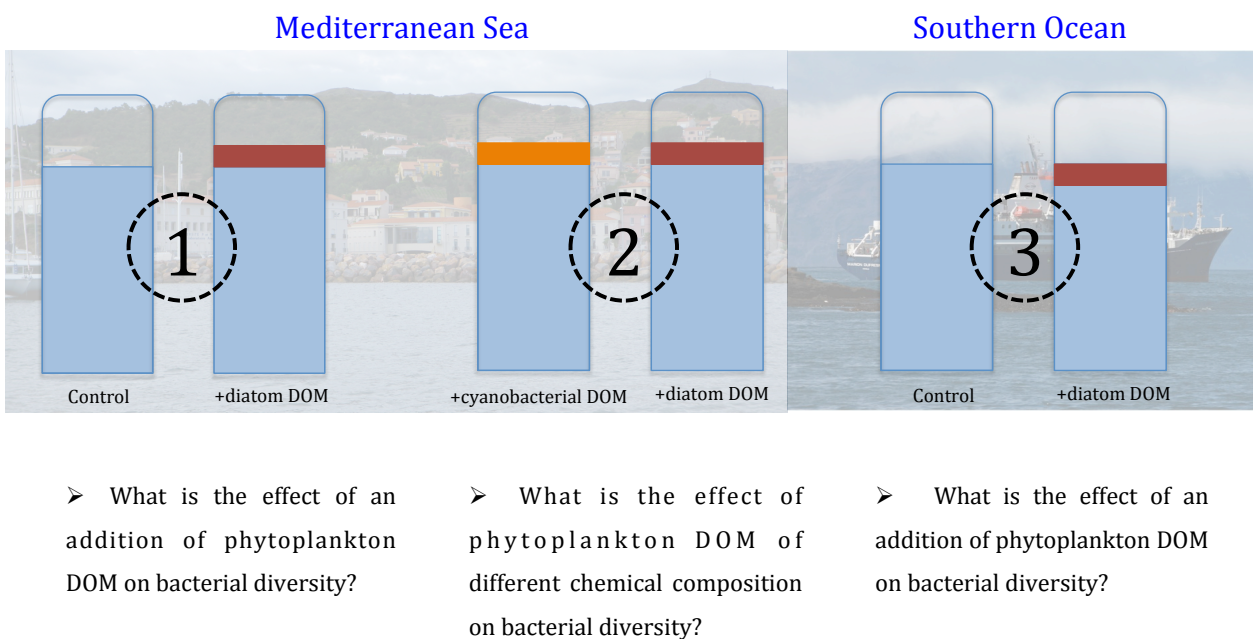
Mediterranean Sea

Southern Ocean

1

Control

+diatom DOM

2

+cyanobacterial DOM

+diatom DOM

3

Control

+diatom DOM

➢ What is the effect of an addition of phytoplankton DOM on bacterial diversity?

➢ What is the effect of phytoplankton DOM of different chemical composition on bacterial diversity?

➢ What is the effect of an addition of phytoplankton DOM on bacterial diversity?